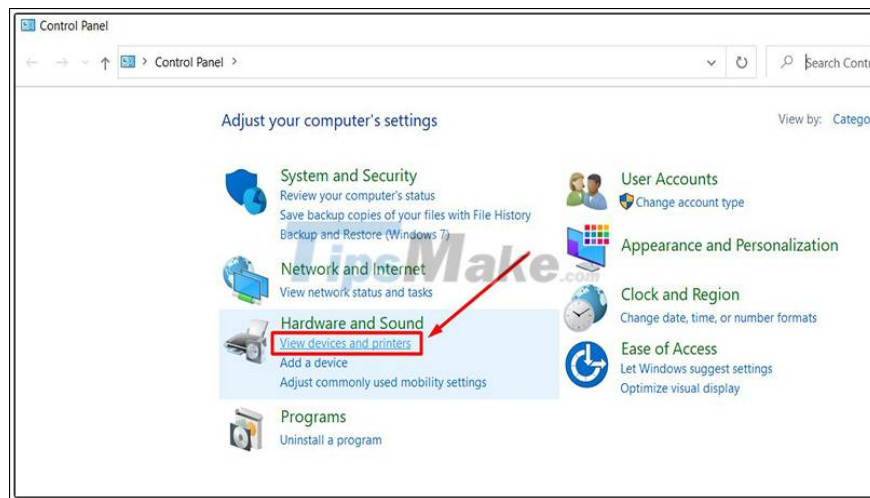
Control Panel

Control Panel >

Search Contr

Adjust your computer's settings

View by: Catego

System and Security
Review your computer's status
Save backup copies of your files with File History
Backup and Restore (Windows 7)

Network and Internet
View network status and tasks

Hardware and Sound
View devices and printers
Add a device
Adjust commonly used mobility settings

Programs
Uninstall a program

User Accounts
Change account type

Appearance and Personalization

Clock and Region
Change date, time, or number formats

Ease of Access
Let Windows suggest settings
Optimize visual display

TipsMake.com